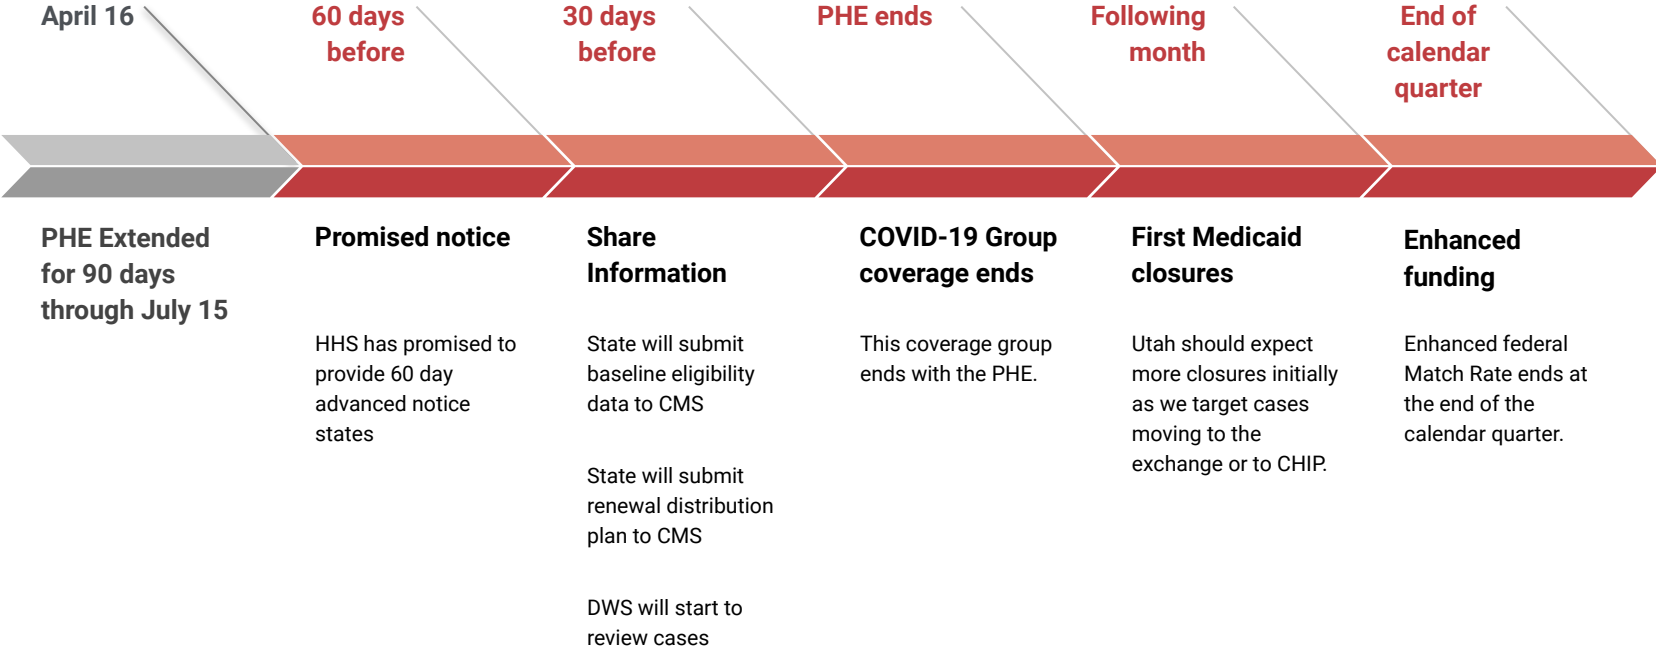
April 16

60 days before

30 days before

PHE ends

Following month

End of calendar quarter

PHE Extended for 90 days through July 15

Promised notice

HHS has promised to provide 60 day advanced notice states

Share Information

State will submit baseline eligibility data to CMS

State will submit renewal distribution plan to CMS

DWS will start to review cases

COVID-19 Group coverage ends

This coverage group ends with the PHE.

First Medicaid closures

Utah should expect more closures initially as we target cases moving to the exchange or to CHIP.

Enhanced funding

Enhanced federal Match Rate ends at the end of the calendar quarter.